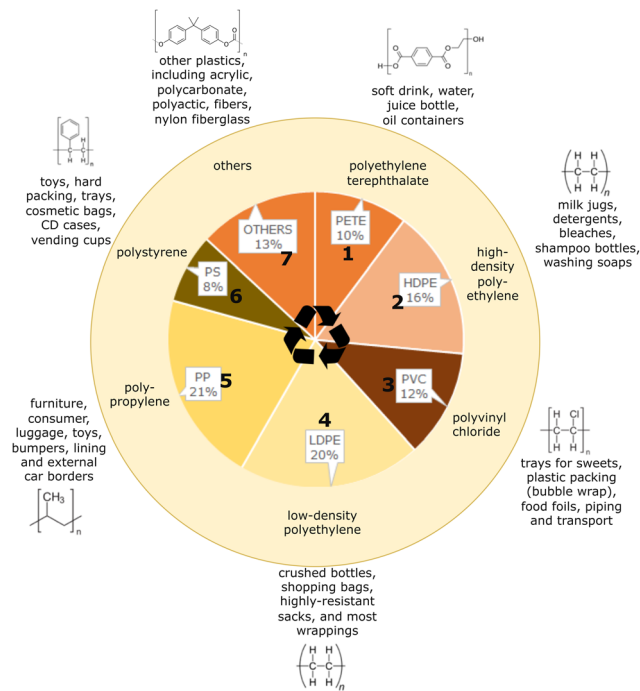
other plastics, including acrylic, polycarbonate, polyactic, fibers, nylon fiberglass

soft drink, water, juice bottle, oil containers

toys, hard packing, trays, cosmetic bags, CD cases, vending cups

others

polyethylene terephthalate

milk jugs, detergents, bleaches, shampoo bottles, washing soaps

OTHERS 13%
7

PETE 10%
1

high-density polyethylene

HDPE 16%
2

polystyrene

PS 8%
6

PP 21%
5

poly-propylene

PVC 12%
3

polyvinyl chloride

furniture, consumer, luggage, toys, bumpers, lining and external car borders

4
LDPE 20%

trays for sweets, plastic packing (bubble wrap), food foils, piping and transport

low-density polyethylene

crushed bottles, shopping bags, highly-resistant sacks, and most wrappings

OH

H

H H
C C
H H
n

H Cl
C C
H H
n

CH$_3$
n

H H
C C
H H
n

H H
C C
H
n